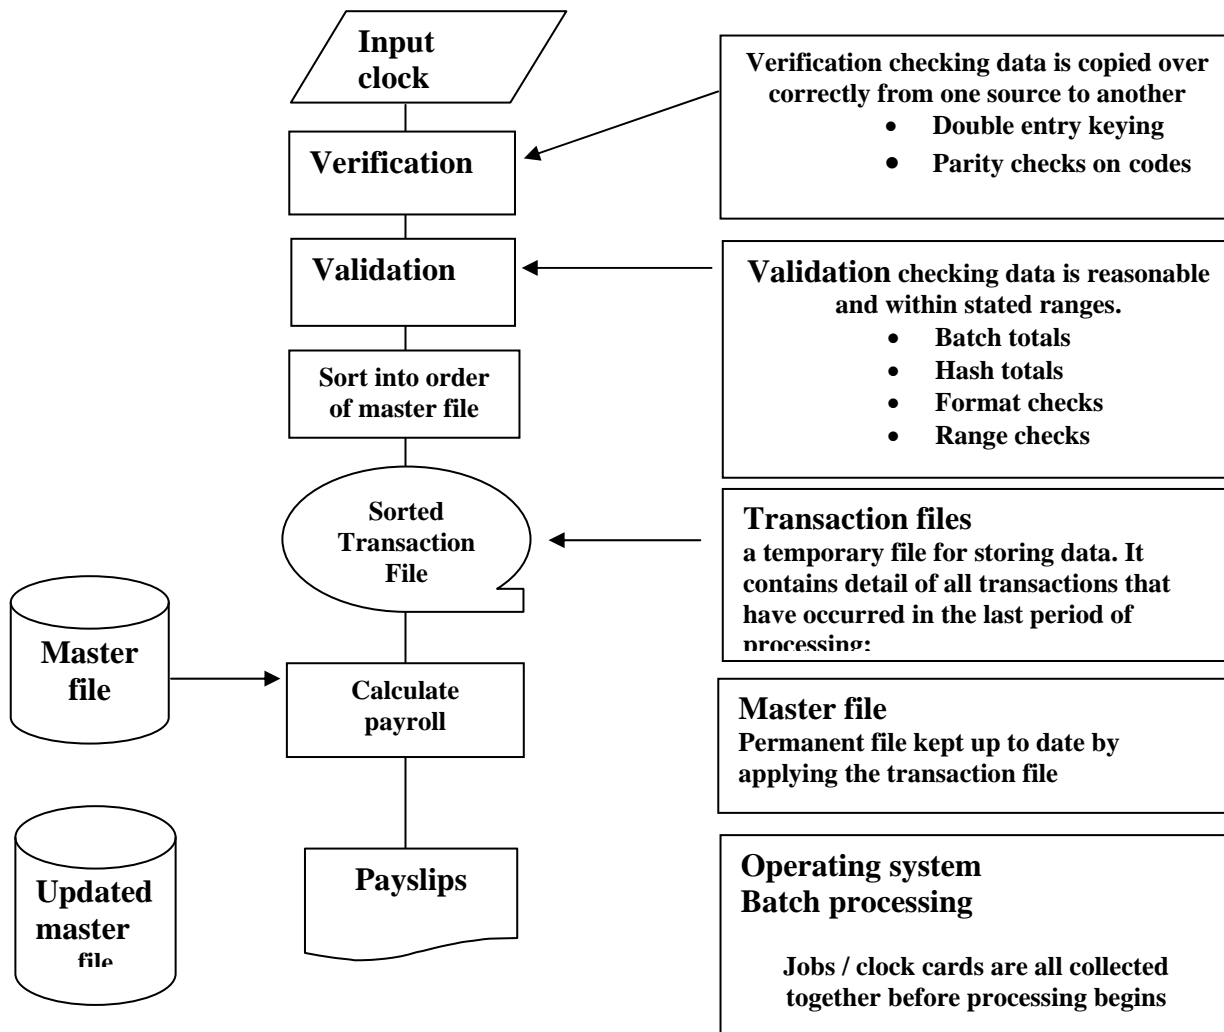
Input clock

Verification

Validation

Sort into order of master file

Sorted Transaction File

Master file

Calculate payroll

Updated master file

Payslips

Verification checking data is copied over correctly from one source to another
- Double entry keying
- Parity checks on codes

Validation checking data is reasonable and within stated ranges.
- Batch totals
- Hash totals
- Format checks
- Range checks

Transaction files
a temporary file for storing data. It contains detail of all transactions that have occurred in the last period of processing:

Master file
Permanent file kept up to date by applying the transaction file

Operating system
Batch processing

Jobs / clock cards are all collected together before processing begins